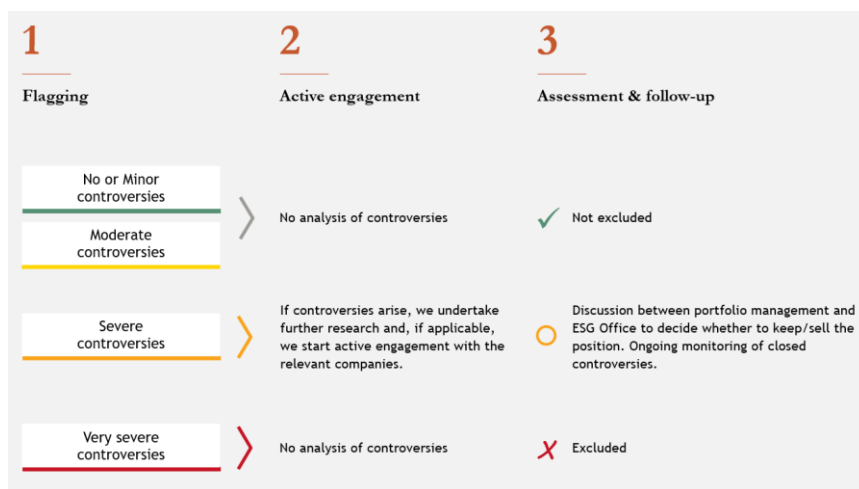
1

Flagging

2

Active engagement

3

Assessment & follow-up

No or Minor controversies

Moderate controversies

No analysis of controversies

Not excluded

Severe controversies

If controversies arise, we undertake further research and, if applicable, we start active engagement with the relevant companies.

Discussion between portfolio management and ESG Office to decide whether to keep/sell the position. Ongoing monitoring of closed controversies.

Very severe controversies

No analysis of controversies

Excluded